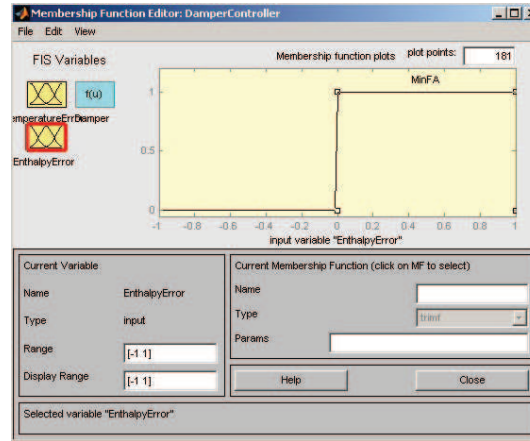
Membership Function Editor: DamperController

File Edit View

FIS Variables

f(u)

emperatureErrDamper

EnthalpyError

Membership function plots

plot points:

181

MinFA

1

0.5

0

-1 -0.8 -0.6 -0.4 -0.2 0 0.2 0.4 0.6 0.8 1

input variable "EnthalpyError"

Current Variable

Name EnthalpyError

Type input

Range [-1 1]

Display Range [-1 1]

Current Membership Function (click on MF to select)

Name

Type trimf

Params

Help

Close

Selected variable "EnthalpyError"